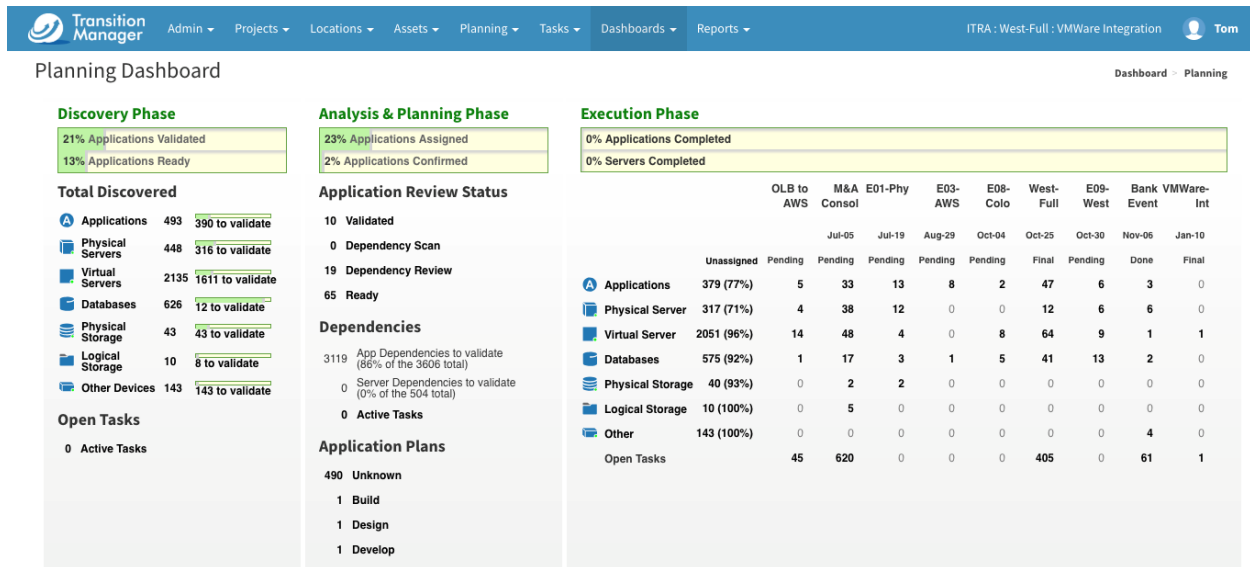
Transition Manager Admin ▾ Projects ▾ Locations ▾ Assets ▾ Planning ▾ Tasks ▾ Dashboards ▾ Reports ▾ ITRA : West-Full : VMWare Integration Tom

Planning Dashboard

Dashboard > Planning

Discovery Phase

21% Applications Validated

13% Applications Ready

Total Discovered

| | | |
|---|---|---|
| Applications | 493 | 390 to validate |
| Physical Servers | 448 | 316 to validate |
| Virtual Servers | 2135 | 1611 to validate |
| Databases | 626 | 12 to validate |
| Physical Storage | 43 | 43 to validate |
| Logical Storage | 10 | 8 to validate |
| Other Devices | 143 | 143 to validate |

Open Tasks

0 Active Tasks

Analysis & Planning Phase

23% Applications Assigned

2% Applications Confirmed

Application Review Status

10 Validated

0 Dependency Scan

19 Dependency Review

65 Ready

Dependencies

3119 App Dependencies to validate (86% of the 3606 total)

0 Server Dependencies to validate (0% of the 504 total)

0 Active Tasks

Application Plans

490 Unknown

1 Build

1 Design

1 Develop

Execution Phase

0% Applications Completed

0% Servers Completed

| | | OLB to AWS | M&A Consol | E01-Phy | E03-AWS | E08-Colo | West-Full | E09-West | Bank Event | VMWare-Int |
|---|---|---|---|---|---|---|---|---|---|---|
| | | | Jul-05 | Jul-19 | Aug-29 | Oct-04 | Oct-25 | Oct-30 | Nov-06 | Jan-10 |
| | Unassigned | Pending | Pending | Pending | Pending | Pending | Final | Pending | Done | Final |
| Applications | 379 (77%) | 5 | 33 | 13 | 8 | 2 | 47 | 6 | 3 | 0 |
| Physical Server | 317 (71%) | 4 | 38 | 12 | 0 | 0 | 12 | 6 | 6 | 0 |
| Virtual Server | 2051 (96%) | 14 | 48 | 4 | 0 | 8 | 64 | 9 | 1 | 1 |
| Databases | 575 (92%) | 1 | 17 | 3 | 1 | 5 | 41 | 13 | 2 | 0 |
| Physical Storage | 40 (93%) | 0 | 2 | 2 | 0 | 0 | 0 | 0 | 0 | 0 |
| Logical Storage | 10 (100%) | 0 | 5 | 0 | 0 | 0 | 0 | 0 | 0 | 0 |
| Other | 143 (100%) | 0 | 0 | 0 | 0 | 0 | 0 | 0 | 4 | 0 |
| Open Tasks | | 45 | 620 | 0 | 0 | 0 | 405 | 0 | 61 | 1 |